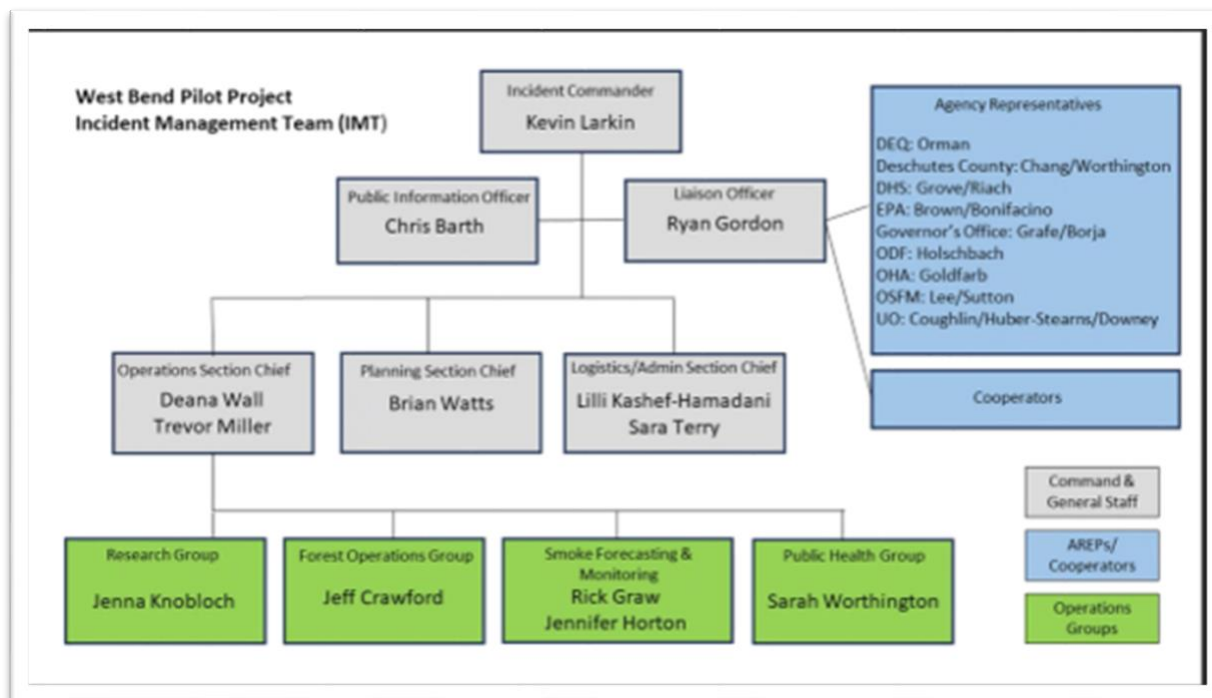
West Bend Pilot Project
Incident Management Team (IMT)

Incident Commander
Kevin Larkin

Public Information Officer
Chris Barth

Liaison Officer
Ryan Gordon

Agency Representatives
DEQ: Orman
Deschutes County: Chang/Worthington
DHS: Grove/Riach
EPA: Brown/Bonifacino
Governor's Office: Grafe/Borja
ODF: Holschbach
OHA: Goldfarb
OSFM: Lee/Sutton
UO: Coughlin/Huber-Stearns/Downey

Cooperators

Operations Section Chief
Deana Wall
Trevor Miller

Planning Section Chief
Brian Watts

Logistics/Admin Section Chief
Lilli Kashef-Hamadani
Sara Terry

Command & General Staff

AREPs/ Cooperators

Operations Groups

Research Group
Jenna Knobloch

Forest Operations Group
Jeff Crawford

Smoke Forecasting & Monitoring
Rick Graw
Jennifer Horton

Public Health Group
Sarah Worthington